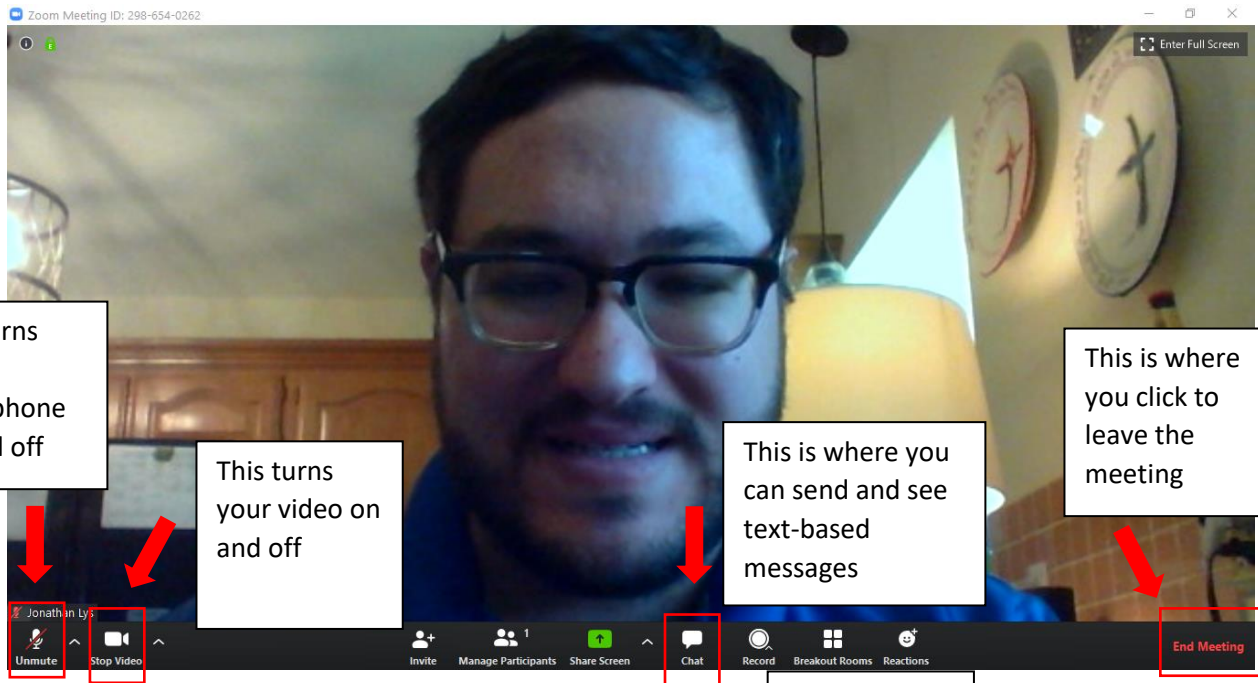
Zoom Meeting ID: 298-654-0262

Enter Full Screen

rns

phone
l off

This turns your video on and off

This is where you can send and see text-based messages

This is where you click to leave the meeting

Jonathan Lys

Unmute

Stop Video

Invite

1

Manage Participants

Share Screen

Chat

Record

Breakout Rooms

Reactions

End Meeting